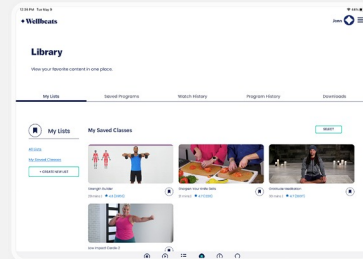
12:39 PM Tue May 9
44%

Wellbeats

Jean

Library

View your favorite content in one place.

My Lists
Saved Programs
Watch History
Program History
Downloads

My Lists

All Lists
My Saved Classes

+ CREATE NEW LIST

My Saved Classes

RESET

Strength Builder
30 mins | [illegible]

Sharpen Your Knife Skills
8 mins | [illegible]

Gratitude Meditation
20 mins | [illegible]

Low Impact Cardio 2